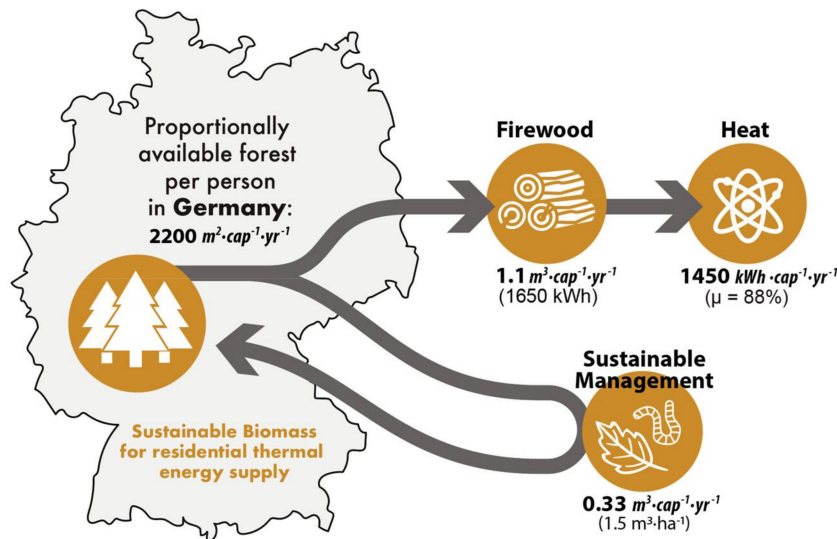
Proportionally available forest per person in **Germany**:
2200 $m^2 \cdot cap^{-1} \cdot yr^{-1}$

Firewood

Heat

1.1 $m^3 \cdot cap^{-1} \cdot yr^{-1}$
(1650 kWh)

1450 $kWh \cdot cap^{-1} \cdot yr^{-1}$
(μ = 88%)

Sustainable Management

Sustainable Biomass for residential thermal energy supply

0.33 $m^3 \cdot cap^{-1} \cdot yr^{-1}$
(1.5 $m^3 \cdot ha^{-1}$)